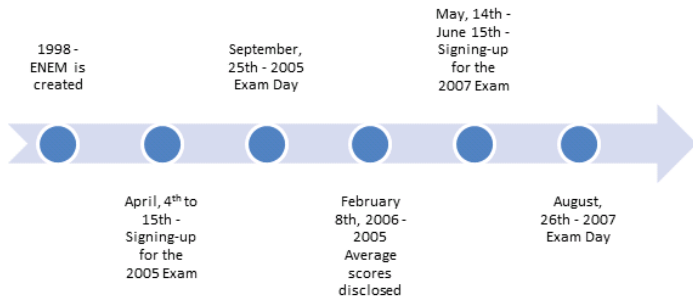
1998 - ENEM is created

April, 4$^{th}$ to 15th - Signing-up for the 2005 Exam

September, 25th - 2005 Exam Day

February 8th, 2006 - 2005 Average scores disclosed

May, 14th - June 15th - Signing-up for the 2007 Exam

August, 26th - 2007 Exam Day